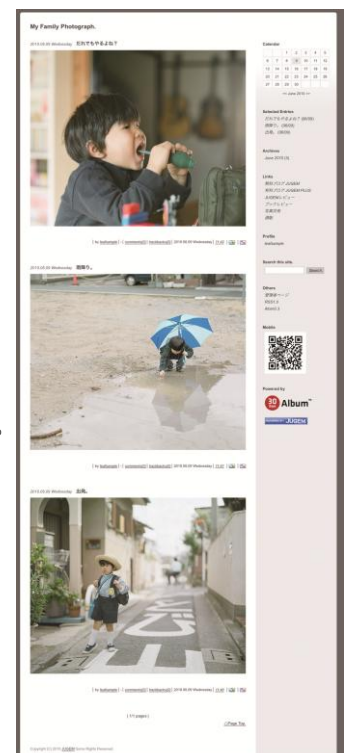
My Family Photograph.

2015.06.03 Wednesday だれでもやるよね？

| by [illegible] | comments(0) | trackbacks(0) | 2015.06.03 Wednesday | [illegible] |

2015.06.03 Wednesday 雨降り。

| by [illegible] | comments(0) | trackbacks(0) | 2015.06.03 Wednesday | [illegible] |

2015.06.03 Wednesday 出発。

| by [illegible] | comments(0) | trackbacks(0) | 2015.06.03 Wednesday | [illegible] |

[1] pages |

Page Top

Copyright (C) 2015 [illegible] Some Rights Reserved.

Calendar

| | | 1 | 2 | 3 | 4 | 5 |
|---|---|---|---|---|---|---|
| 6 | 7 | 8 | 9 | 10 | 11 | 12 |
| 13 | 14 | 15 | 16 | 17 | 18 | 19 |
| 20 | 21 | 22 | 23 | 24 | 25 | 26 |
| 27 | 28 | 29 | 30 | | | |

<< June 2015 >>

Selected Entries

Archives

June 2015 (3)

Links

Profile

Search this site.

Search

Others

Mobile

Powered by

30 Album

JUGEM